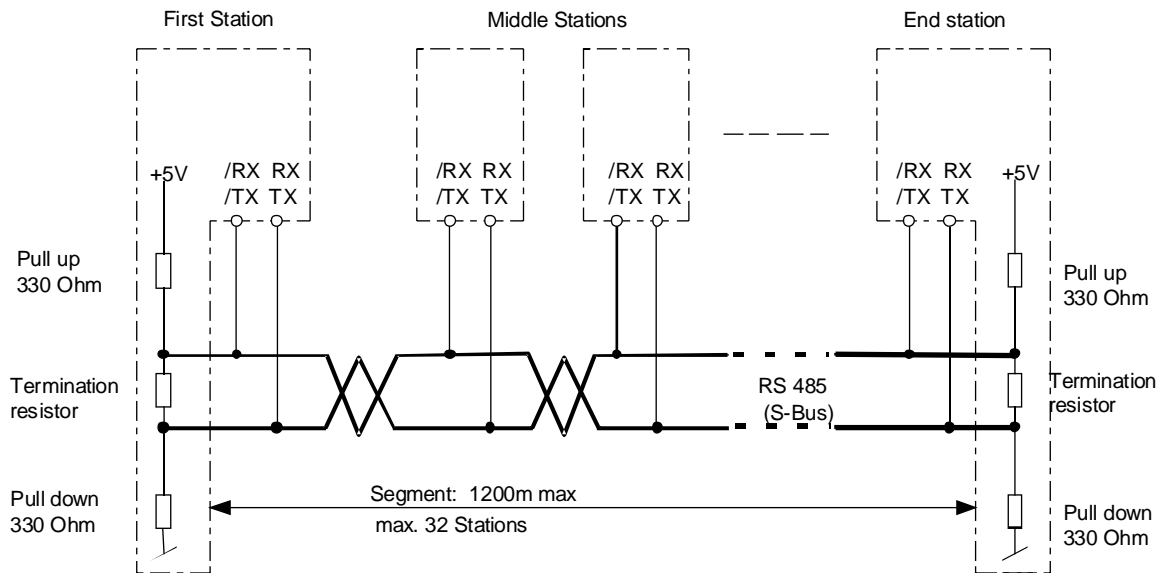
First Station

Middle Stations

End station

+5V

/RX RX
/TX TX

/RX RX
/TX TX

/RX RX
/TX TX

/RX RX
/TX TX

+5V

Pull up
330 Ohm

Pull up
330 Ohm

Termination
resistor

RS 485
(S-Bus)

Termination
resistor

Pull down
330 Ohm

Segment: 1200m max
max. 32 Stations

Pull down
330 Ohm